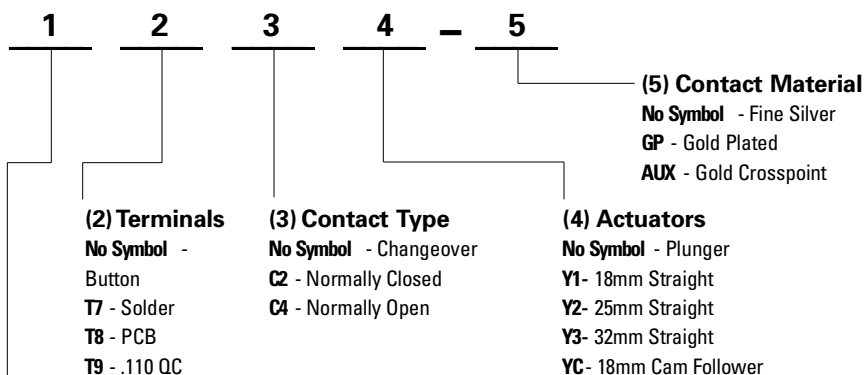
1 2 3 4 – 5

(5) Contact Material
No Symbol - Fine Silver
GP - Gold Plated
AUX - Gold Crosspoint

(2) Terminals
No Symbol - Button
T7 - Solder
T8 - PCB
T9 - .110 QC

(3) Contact Type
No Symbol - Changeover
C2 - Normally Closed
C4 - Normally Open

(4) Actuators
No Symbol - Plunger
Y1- 18mm Straight
Y2- 25mm Straight
Y3- 32mm Straight
YC- 18mm Cam Follower